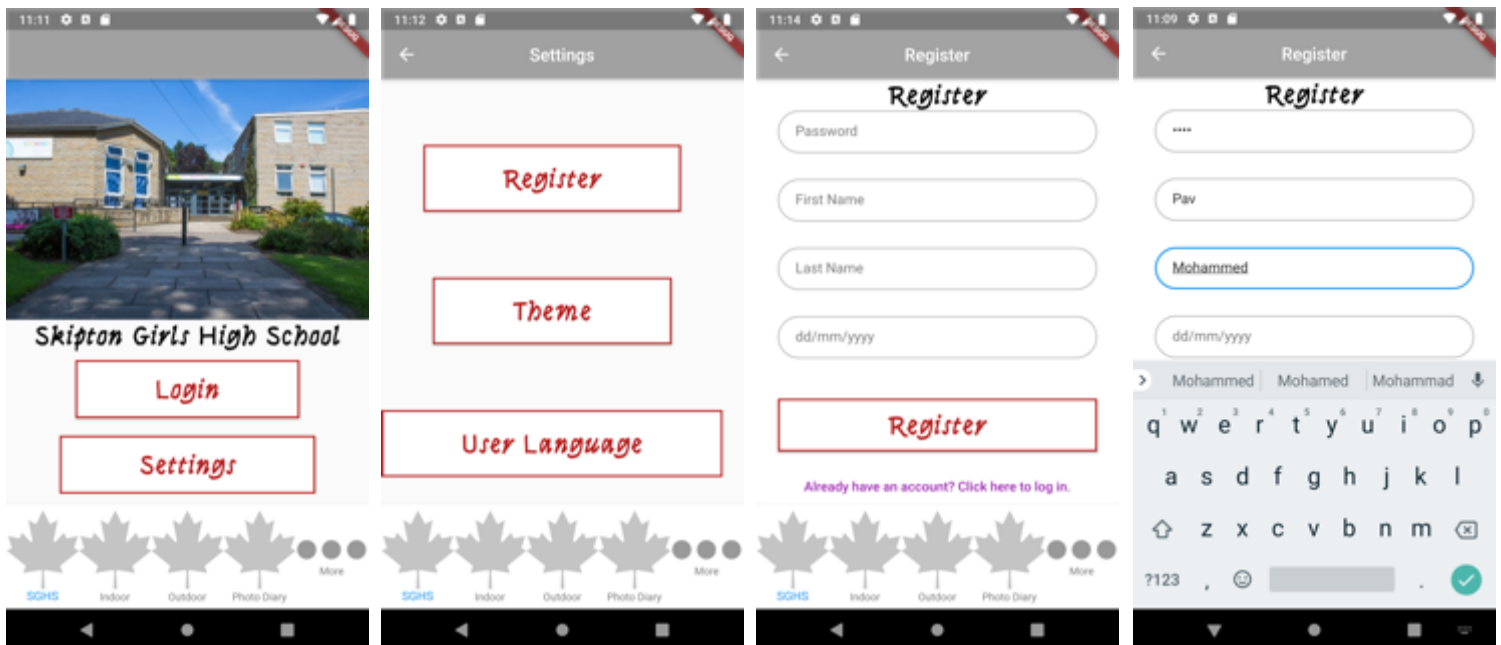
11:11

Skipton Girls High School

Login

Settings

SGHS Indoor Outdoor Photo Diary More

11:12

Settings

Register

Theme

User Language

SGHS Indoor Outdoor Photo Diary More

11:14

Register

Register

Password

First Name

Last Name

dd/mm/yyyy

Register

Already have an account? Click here to log in.

SGHS Indoor Outdoor Photo Diary More

11:09

Register

Register

••••

Pav

Mohammed

dd/mm/yyyy

Mohammed Mohamed Mohammad

q w e r t y u i o p
a s d f g h j k l
z x c v b n m
?123 , .